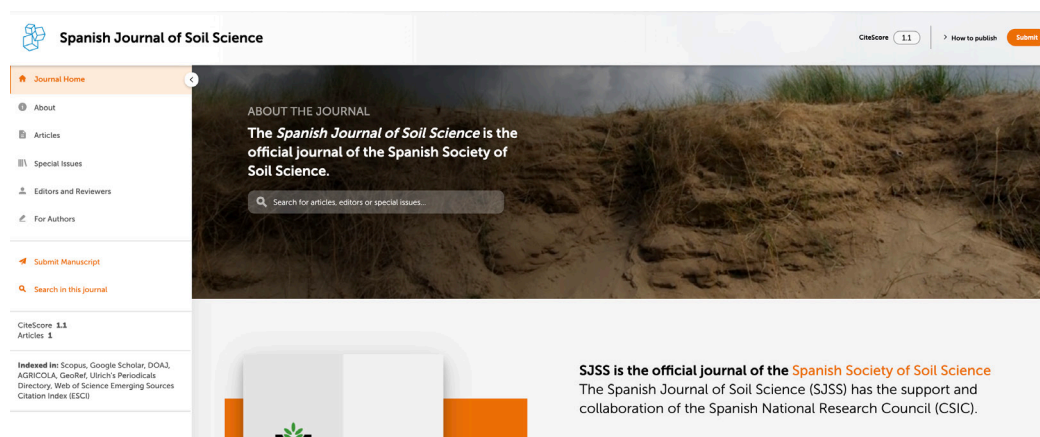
Spanish Journal of Soil Science

CiteScore 1.1

> How to publish

Submit

Journal Home

About

Articles

Special Issues

Editors and Reviewers

For Authors

Submit Manuscript

Search in this journal

CiteScore **1.1**
Articles **1**

**Indexed in:** Scopus, Google Scholar, DOAJ, AGRICOLA, GeoRef, Ulrich's Periodicals Directory, Web of Science Emerging Sources Citation Index (ESCI)

ABOUT THE JOURNAL

The *Spanish Journal of Soil Science* is the official journal of the Spanish Society of Soil Science.

Search for articles, editors or special issues...

**SJSS is the official journal of the Spanish Society of Soil Science**
The Spanish Journal of Soil Science (SJSS) has the support and collaboration of the Spanish National Research Council (CSIC).